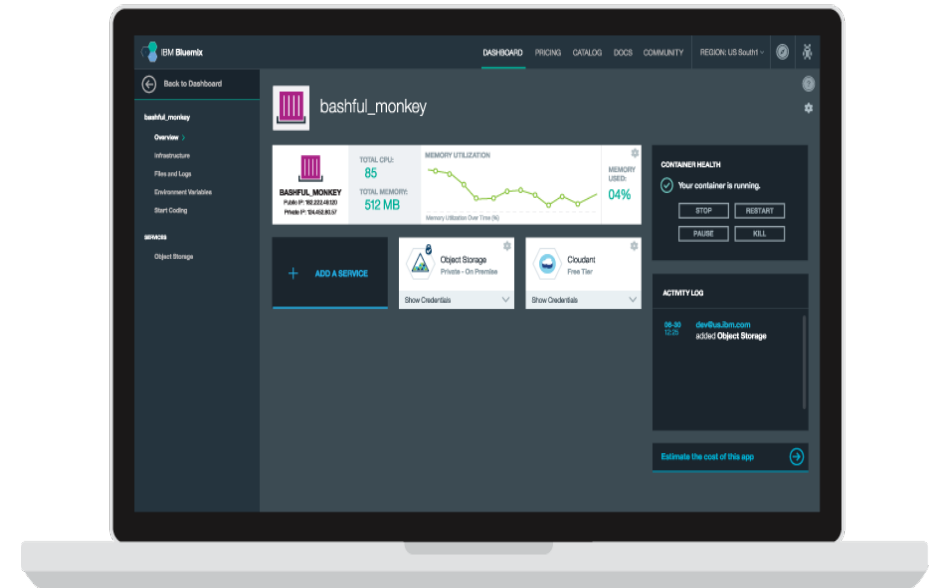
IBM Bluemix

DASHBOARD PRICING CATALOG DOCS COMMUNITY REGION: US South1

Back to Dashboard

bashful_monkey

Overview

Infrastructure

Files and Logs

Environment Variables

Start Coding

SERVICES

Object Storage

bashful_monkey

BASHFUL_MONKEY
Public IP: 162.222.48.120
Private IP: 124.452.80.57

TOTAL CPU:
85

TOTAL MEMORY:
512 MB

MEMORY UTILIZATION

Memory Utilization Over Time (%)

MEMORY USED:
04%

CONTAINER HEALTH

Your container is running.

STOP RESTART

PAUSE KILL

+ ADD A SERVICE

Object Storage
Private - On Premise

Show Credentials

Cloudant
Free Tier

Show Credentials

ACTIVITY LOG

06-30 12:25 dev@us.ibm.com
added Object Storage

Estimate the cost of this app